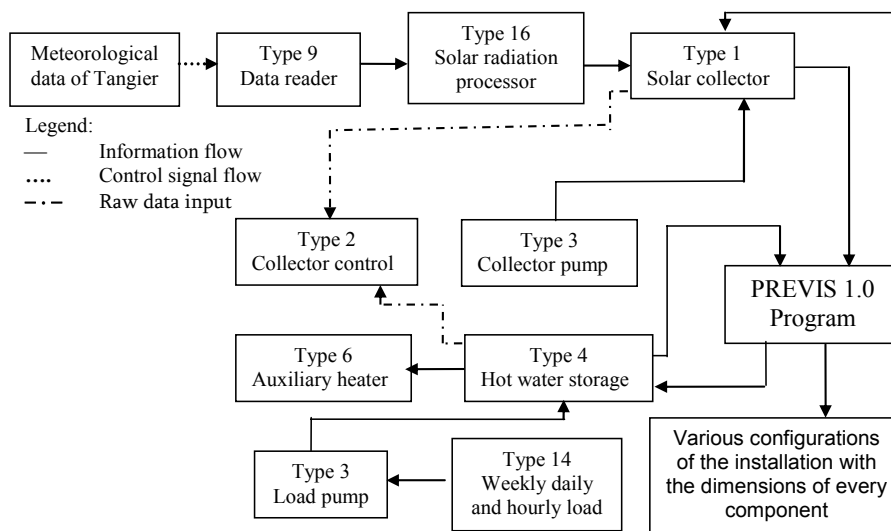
Meteorological data of Tangier

Type 9
Data reader

Type 16
Solar radiation processor

Type 1
Solar collector

Legend:
— Information flow
.... Control signal flow
-·- Raw data input

Type 2
Collector control

Type 3
Collector pump

PREVIS 1.0
Program

Type 6
Auxiliary heater

Type 4
Hot water storage

Type 3
Load pump

Type 14
Weekly daily and hourly load

Various configurations of the installation with the dimensions of every component